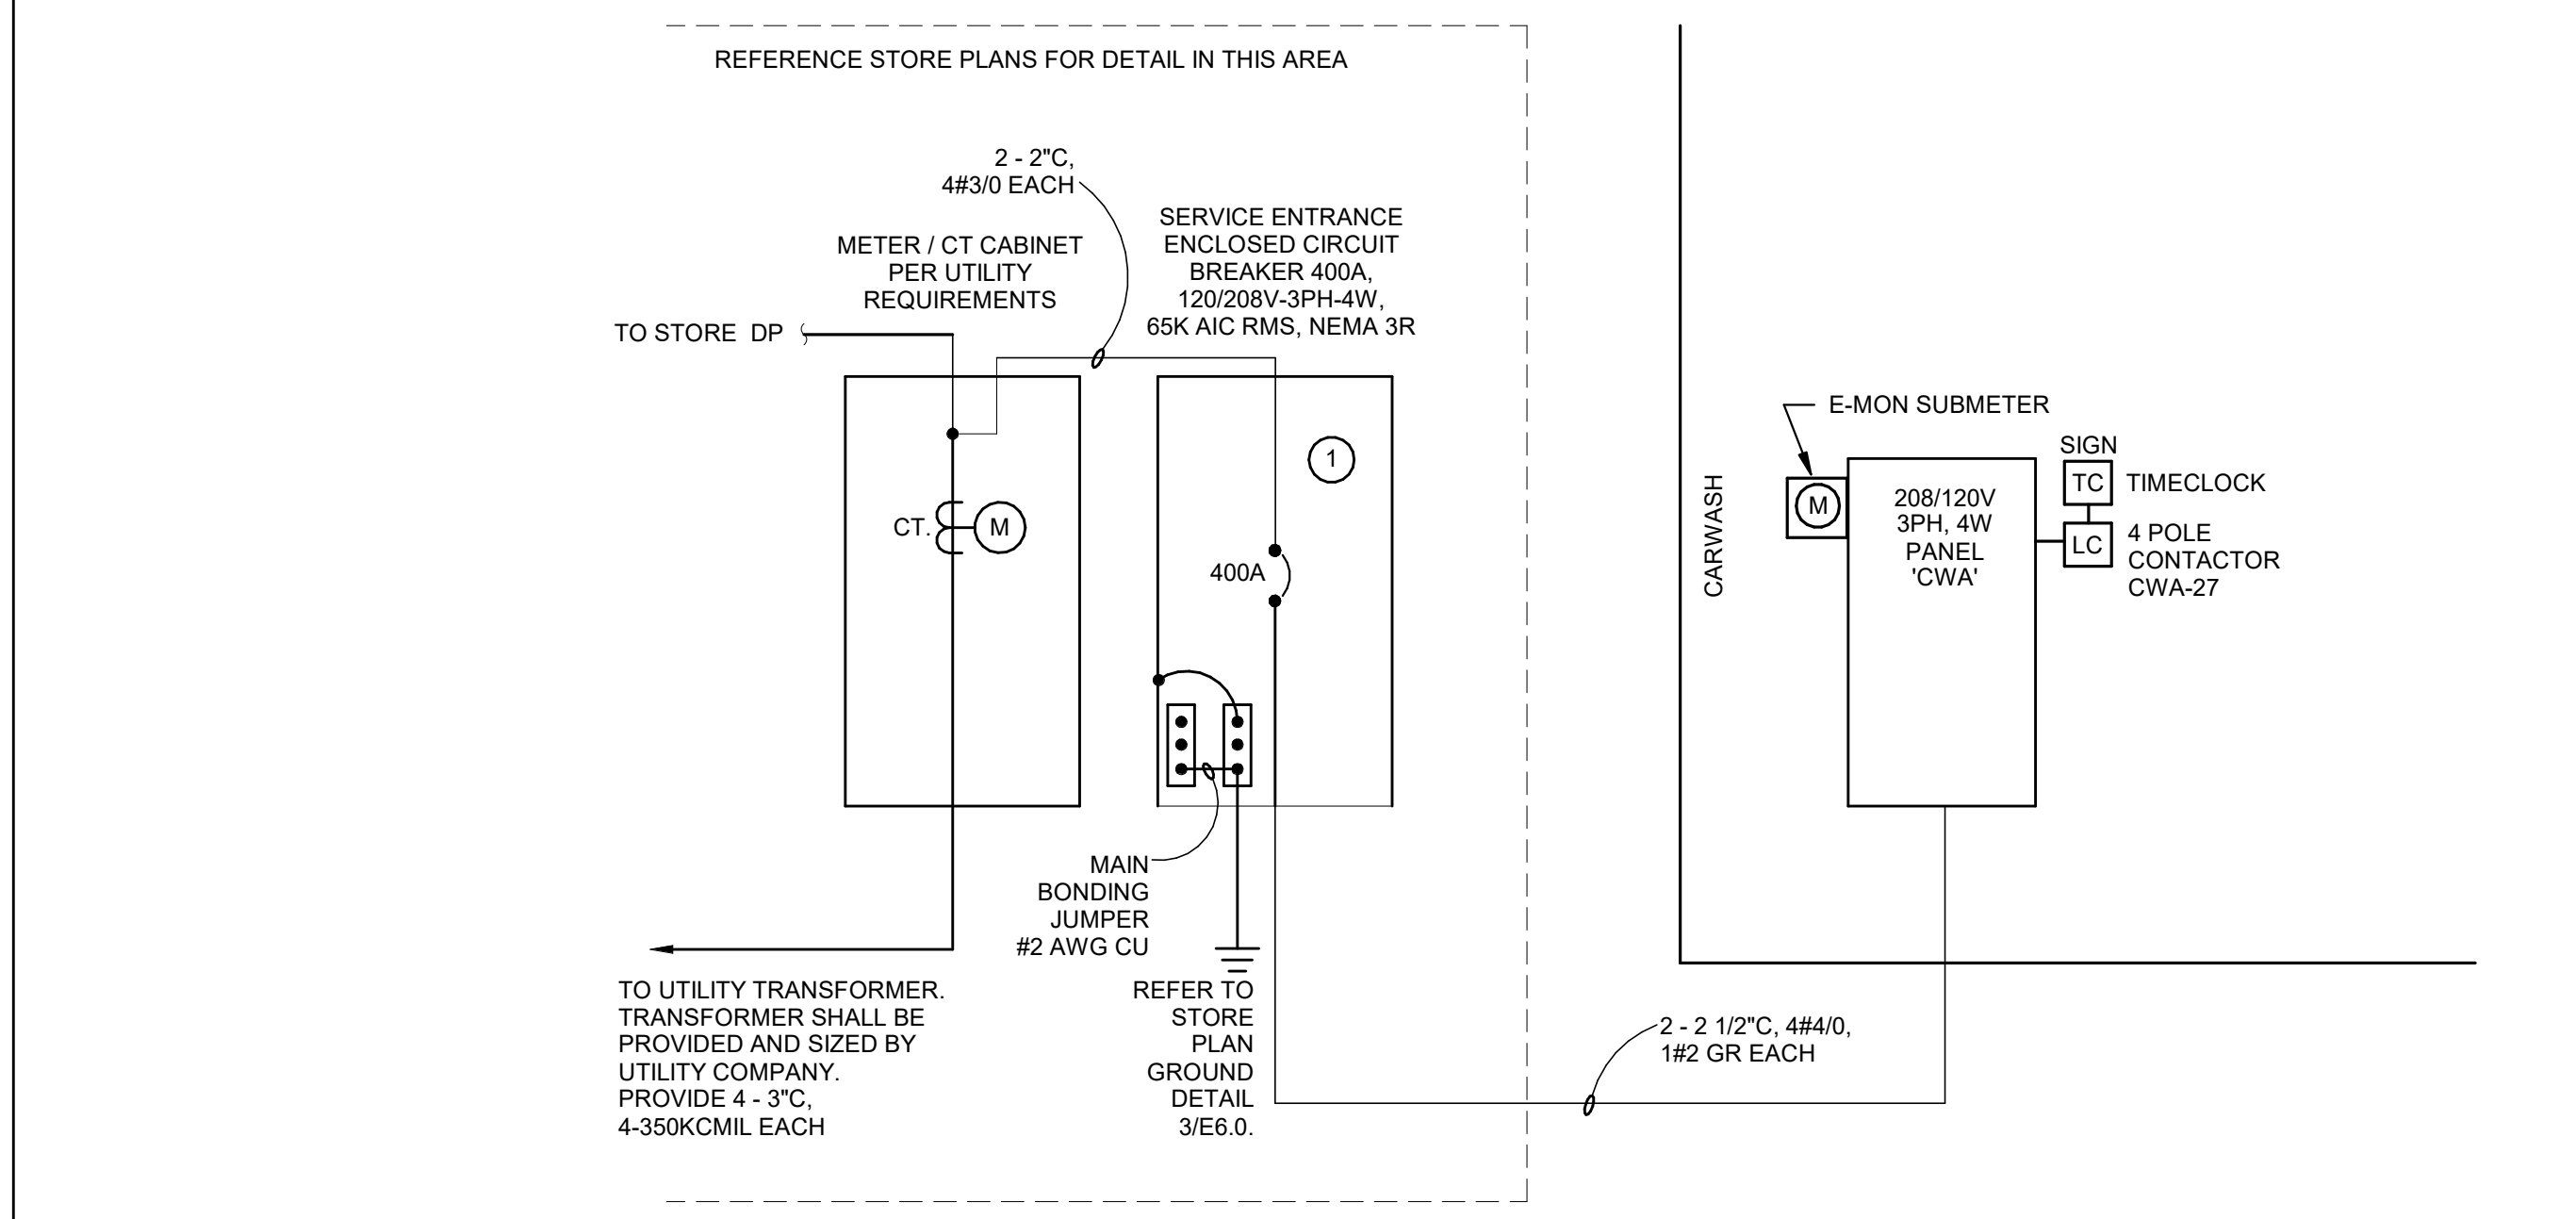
REFERENCE STORE PLANS FOR DETAIL IN THIS AREA

2 - 2"C,
4#3/0 EACH

METER / CT CABINET
PER UTILITY
REQUIREMENTS

SERVICE ENTRANCE
ENCLOSED CIRCUIT
BREAKER 400A,
120/208V-3PH-4W,
65K AIC RMS, NEMA 3R

TO STORE DP

1

CT.

M

400A

E-MON SUBMETER

SIGN

TC

TIMECLOCK

CARWASH

M

208/120V
3PH, 4W
PANEL
'CWA'

LC

4 POLE
CONTACTOR
CWA-27

MAIN
BONDING
JUMPER
#2 AWG CU

TO UTILITY TRANSFORMER.
TRANSFORMER SHALL BE
PROVIDED AND SIZED BY
UTILITY COMPANY.
PROVIDE 4 - 3"C,
4-350KCMIL EACH

REFER TO
STORE
PLAN
GROUND
DETAIL
3/E6.0.

2 - 2 1/2"C, 4#4/0,
1#2 GR EACH